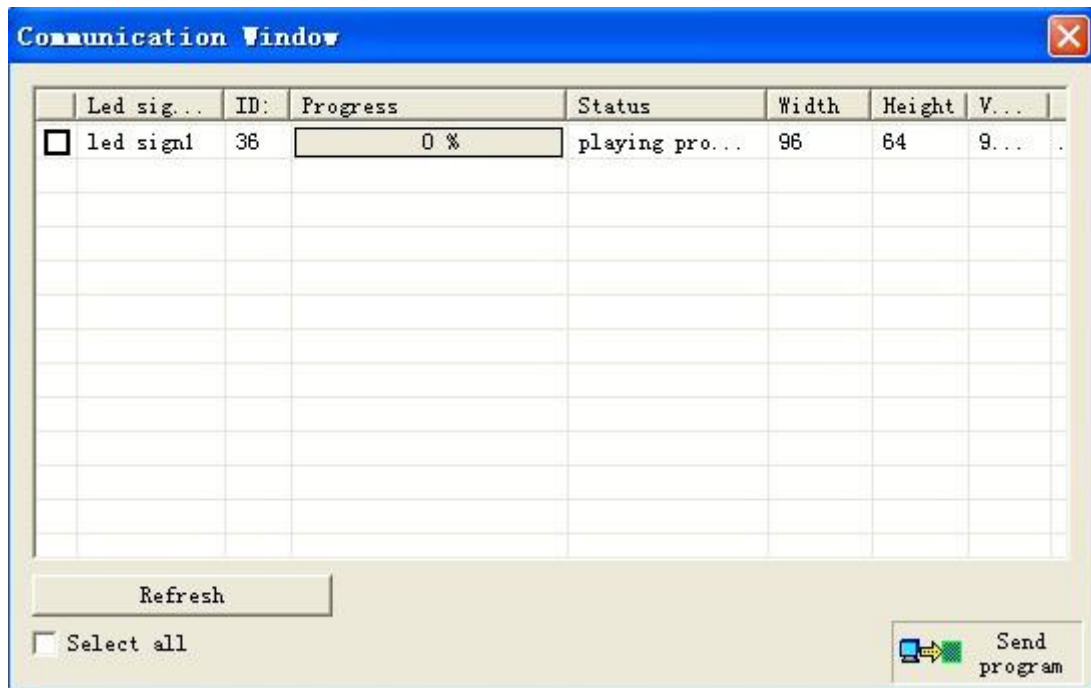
Communication Window

| | Led sig... | ID: | Progress | Status | Width | Height | V... |
|---|---|---|---|---|---|---|---|
| ☐ | led sign1 | 36 | 0 % | playing pro... | 96 | 64 | 9... |

Refresh

Select all

Send program